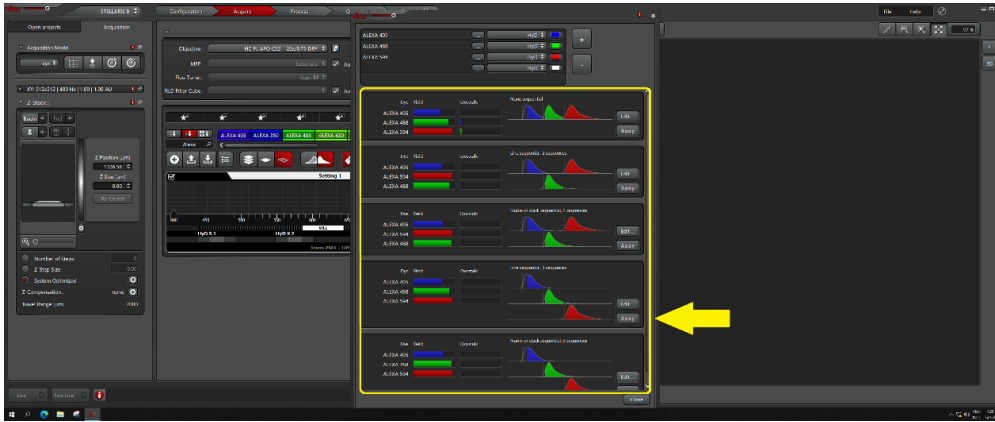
STELLARIS 8
Configuration
Acquire
Process
Open projects
Acquisition
Acquisition Mode
xyz
XY: 512x512 | 400 Hz | 1.00 | 1.00 AU
Z-Stack
Begin
End
Z Position [µm]
Z Size [µm]
0.00
Re-Center
Number of steps
Z-Step Size
System Optimized
Z-Compensation
none
Travel Range [µm]
Objective
HC PL APO CS2 20x/0.75 DRY
MFP
Flow Turret
RLD Filter Cube
ALEXA 405
ALEXA 350
ALEXA 488
ALEXA 430
Setting 1
HyD S 1
HyD X 2
ALEXA 405
ALEXA 488
ALEXA 594
HyD
Dye
Yield
Crosstalk
None sequential
ALEXA 405
ALEXA 488
ALEXA 594
Edit
Apply
Dye
Yield
Crosstalk
Line sequential, 2 sequences
ALEXA 405
ALEXA 594
ALEXA 488
Edit
Apply
Dye
Yield
Crosstalk
Frame or stack sequential, 2 sequences
ALEXA 405
ALEXA 594
ALEXA 488
Edit ...
Apply
Dye
Yield
Crosstalk
Line sequential, 3 sequences
ALEXA 405
ALEXA 488
ALEXA 594
Edit
Apply
Dye
Yield
Crosstalk
Frame or stack sequential, 3 sequences
ALEXA 405
ALEXA 488
ALEXA 594
Edit ...
Close
File
Help
Start
Fast Scan